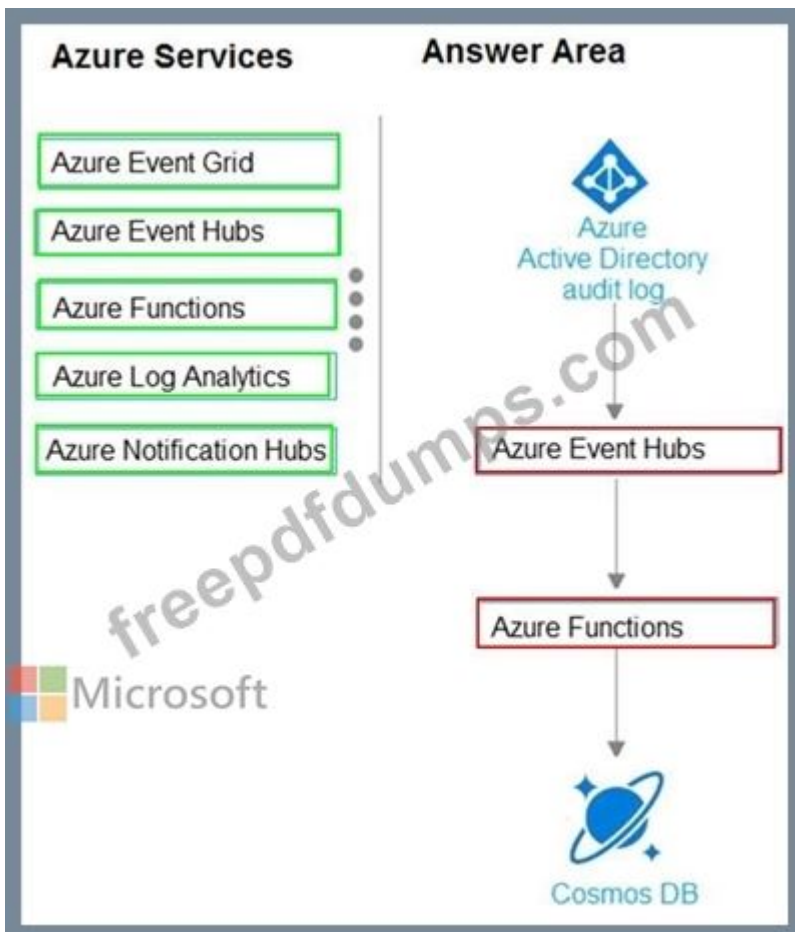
Azure Services

Azure Event Grid

Azure Event Hubs

Azure Functions

Azure Log Analytics

Azure Notification Hubs

Answer Area

Azure Active Directory audit log

Azure Event Hubs

Azure Functions

Cosmos DB

freepdfdumps.com

Microsoft